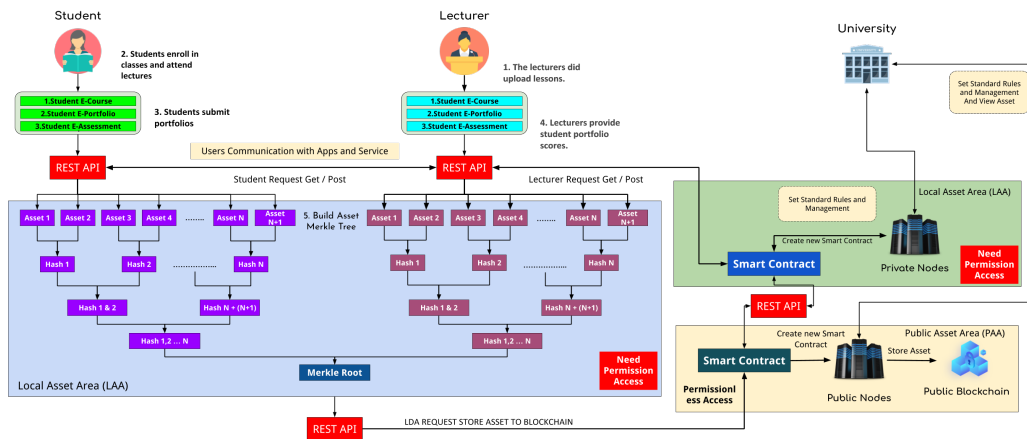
Student

2. Students enroll in classes and attend lectures

1.Student E-Course
2.Student E-Portfolio
3.Student E-Assessment

3. Students submit portfolios

Lecturer

1. The lecturers did upload lessons.

1.Student E-Course
2.Student E-Portfolio
3.Student E-Assessment

4. Lecturers provide student portfolio scores.

University

Set Standard Rules and Management And View Asset

Users Communication with Apps and Service

REST API

REST API

Student Request Get / Post

Lecturer Request Get / Post

Asset 1 Asset 2 Asset 3 Asset 4 ....... Asset N Asset N+1

5. Build Asset Merkle Tree

Hash 1 Hash 2 ............... Hash N

Hash 1 & 2 Hash N + (N+1)

Hash 1,2 ... N

Merkle Root

Asset 1 Asset 2 Asset 3 Asset 4 ....... Asset N Asset N+1

Hash 1 Hash 2 ............... Hash N

Hash 1 & 2 Hash N + (N+1)

Hash 1,2 ... N

Need Permission Access

Local Asset Area (LAA)

Local Asset Area (LAA)

Set Standard Rules and Management

Create new Smart Contract

Smart Contract

Private Nodes

Need Permission Access

REST API

Public Asset Area (PAA)

Create new Smart Contract

Smart Contract

Store Asset

Permissionless Access

Public Nodes

Public Blockchain

REST API

LDA REQUEST STORE ASSET TO BLOCKCHAIN